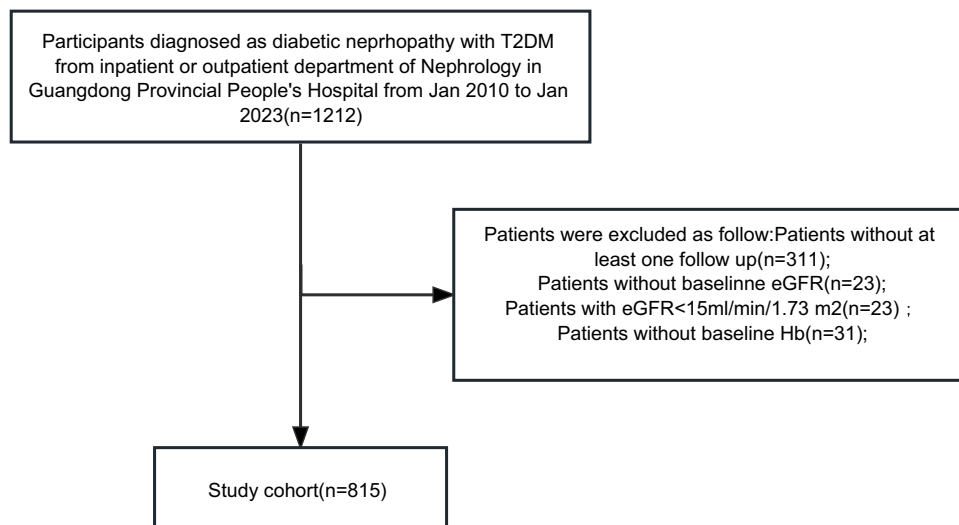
Participants diagnosed as diabetic neprhopathy with T2DM from inpatient or outpatient department of Nephrology in Guangdong Provincial People's Hospital from Jan 2010 to Jan 2023(n=1212)

Patients were excluded as follow:Patients without at least one follow up(n=311);
Patients without baselinne eGFR(n=23);
Patients with eGFR<15ml/min/1.73 m2(n=23) ;
Patients without baseline Hb(n=31);

Study cohort(n=815)